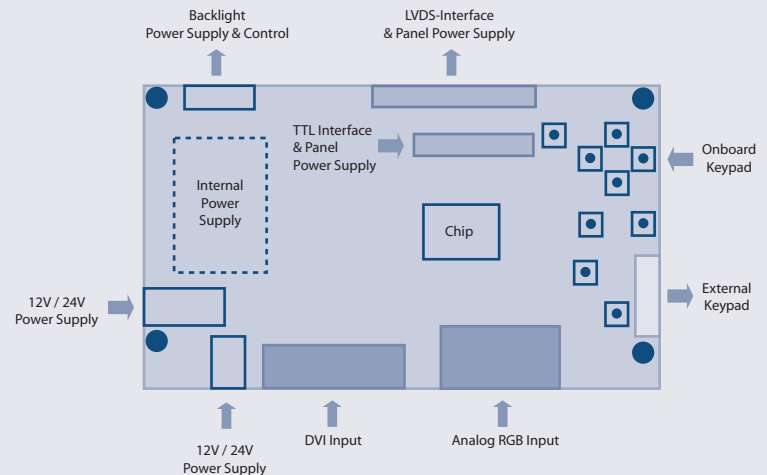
Backlight
Power Supply & Control

LVDS-Interface
& Panel Power Supply

TTL Interface
& Panel
Power Supply

Onboard
Keypad

Internal
Power
Supply

Chip

12V / 24V
Power Supply

External
Keypad

12V / 24V
Power Supply

DVI Input

Analog RGB Input